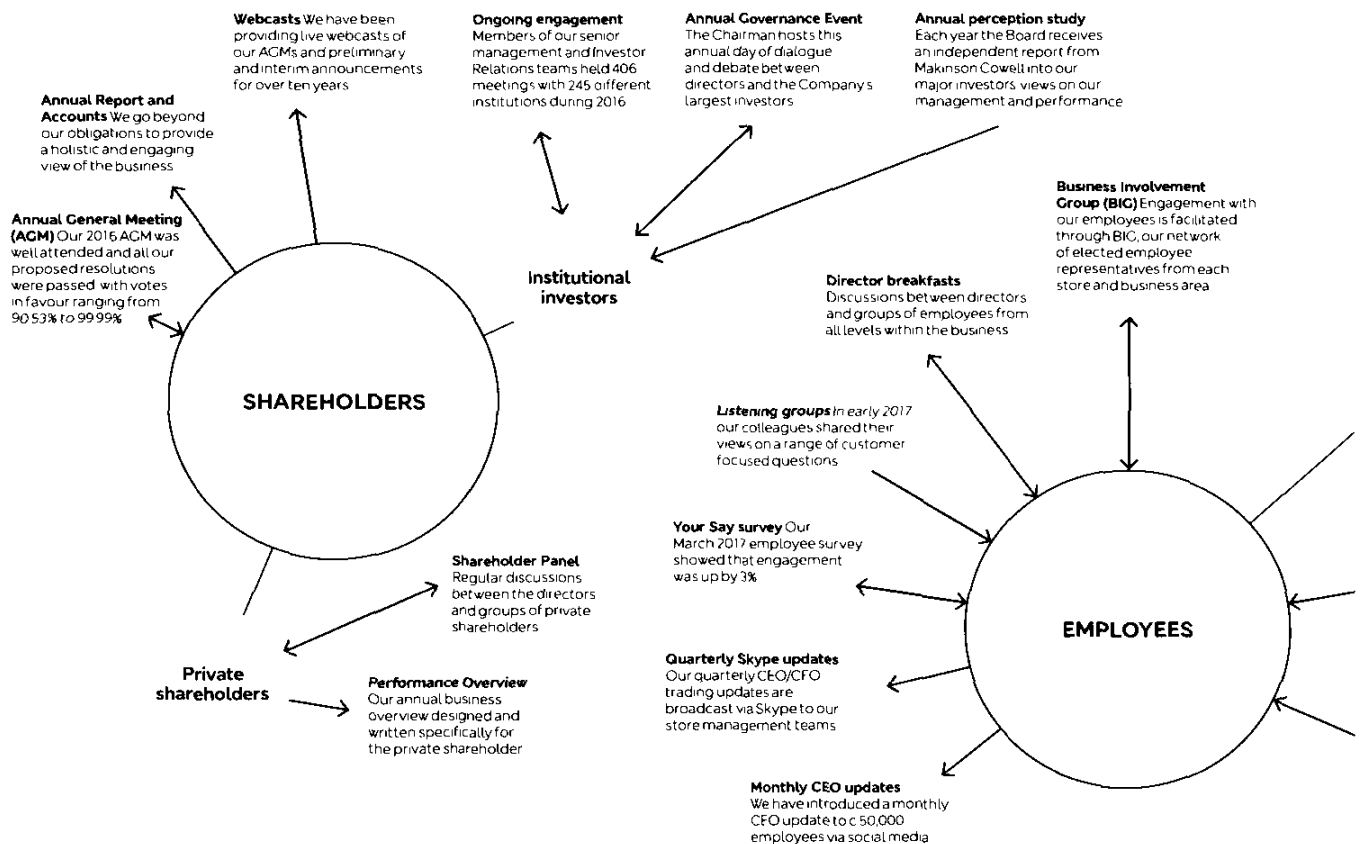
**Webcasts** We have been providing live webcasts of our AGMs and preliminary and interim announcements for over ten years

**Ongoing engagement** Members of our senior management and Investor Relations teams held 406 meetings with 245 different institutions during 2016

**Annual Governance Event** The Chairman hosts this annual day of dialogue and debate between directors and the Company's largest investors

**Annual perception study** Each year the Board receives an independent report from Makinson Cowell into our major investors' views on our management and performance

**Annual Report and Accounts** We go beyond our obligations to provide a holistic and engaging view of the business

**Annual General Meeting (AGM)** Our 2016 AGM was well attended and all our proposed resolutions were passed with votes in favour ranging from 90.53% to 99.99%

Institutional investors

SHAREHOLDERS

**Business Involvement Group (BIG)** Engagement with our employees is facilitated through BIG, our network of elected employee representatives from each store and business area

**Director breakfasts** Discussions between directors and groups of employees from all levels within the business

***Listening groups*** In early 2017 our colleagues shared their views on a range of customer focused questions

**Your Say survey** Our March 2017 employee survey showed that engagement was up by 3%

**Shareholder Panel** Regular discussions between the directors and groups of private shareholders

Private shareholders

***Performance Overview*** Our annual business overview designed and written specifically for the private shareholder

EMPLOYEES

**Quarterly Skype updates** Our quarterly CEO/CFO trading updates are broadcast via Skype to our store management teams

**Monthly CEO updates** We have introduced a monthly CEO update to c.50,000 employees via social media